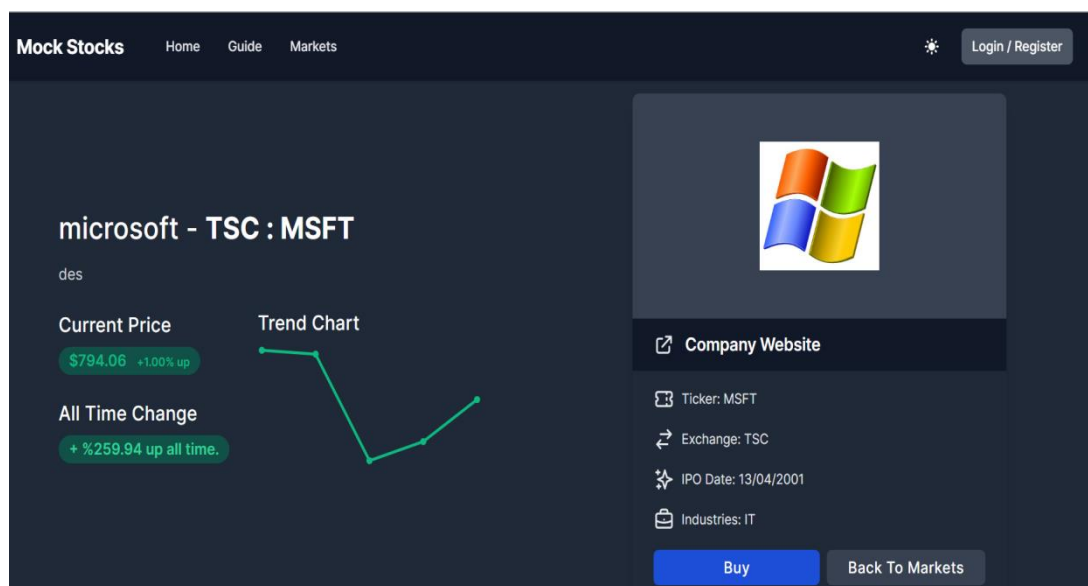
Mock Stocks Home Guide Markets

Login / Register

microsoft - TSC : MSFT

des

Current Price

$794.06 +1.00% up

Trend Chart

All Time Change

+ %259.94 up all time.

Company Website

Ticker: MSFT

Exchange: TSC

IPO Date: 13/04/2001

Industries: IT

Buy

Back To Markets